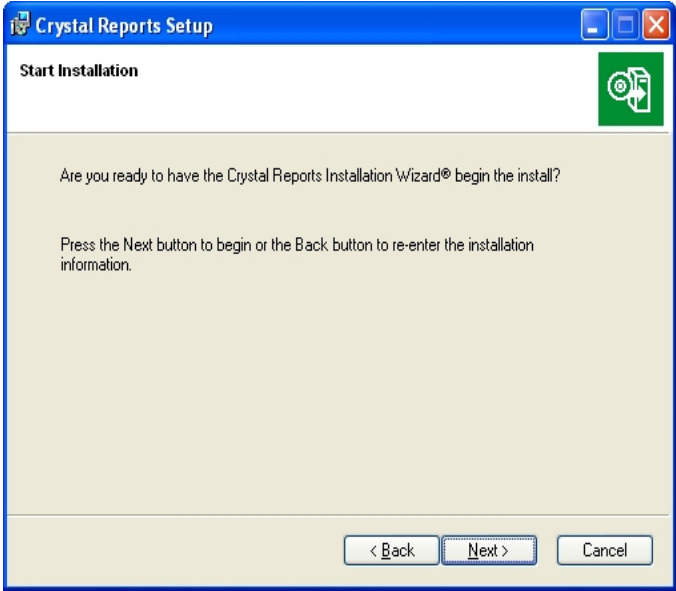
Crystal Reports Setup

Start Installation

Are you ready to have the Crystal Reports Installation Wizard® begin the install?

Press the Next button to begin or the Back button to re-enter the installation information.

< Back

Next >

Cancel